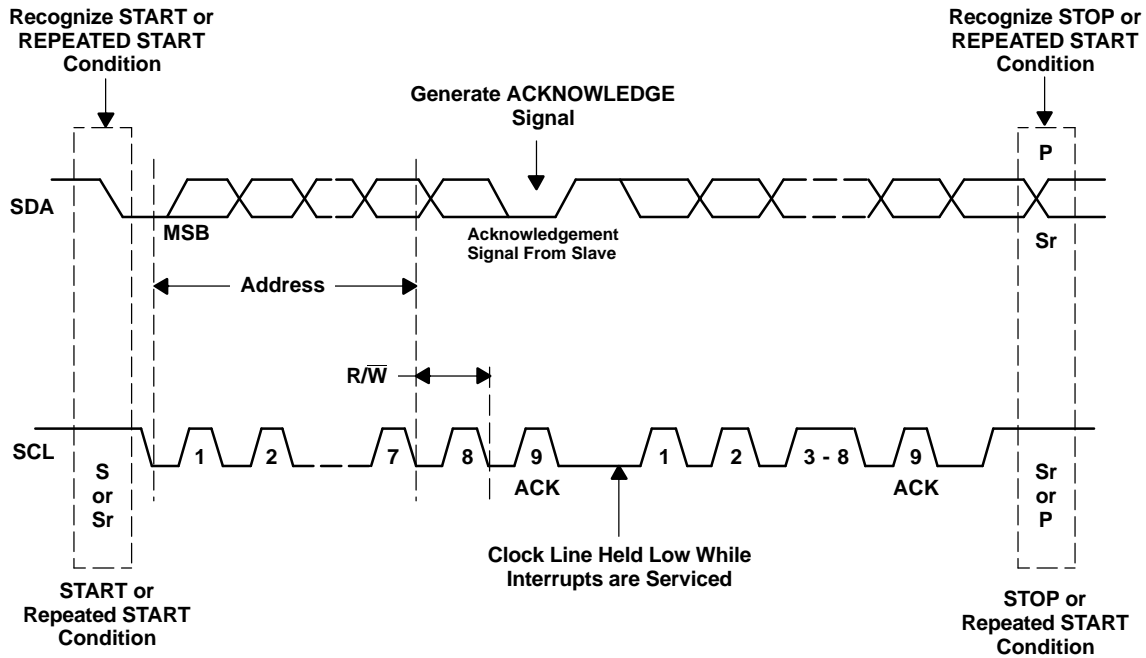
Recognize START or REPEATED START Condition

Recognize STOP or REPEATED START Condition

Generate ACKNOWLEDGE Signal

P

SDA

MSB

Acknowledgement Signal From Slave

Sr

Address

R/$\overline{W}$

SCL

S or Sr

1

2

7

8

9

ACK

1

2

3 - 8

9

ACK

Sr or P

Clock Line Held Low While Interrupts are Serviced

START or Repeated START Condition

STOP or Repeated START Condition